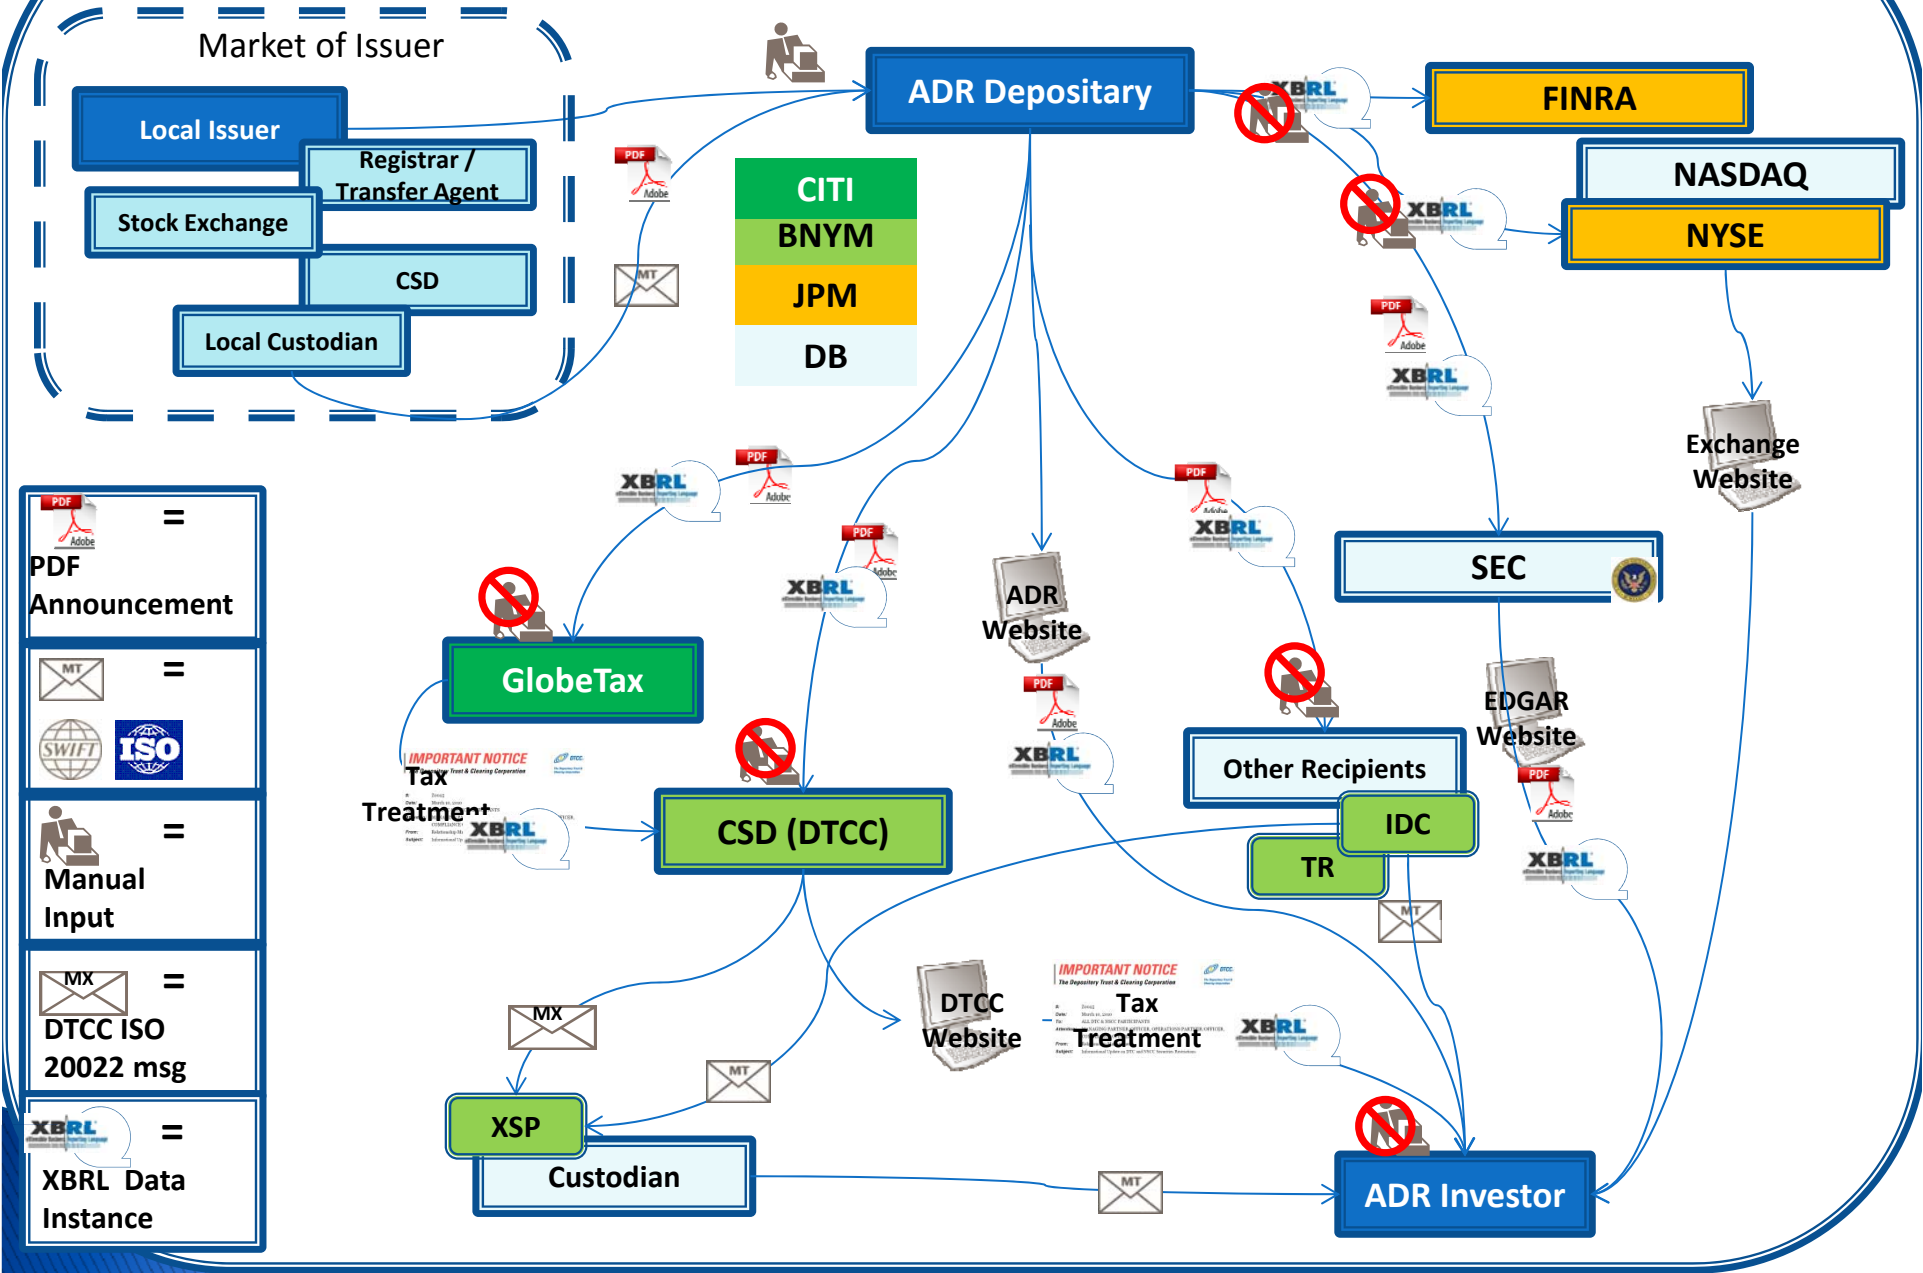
Market of Issuer

Local Issuer

Registrar / Transfer Agent

Stock Exchange

CSD

Local Custodian

ADR Depositary

CITI

BNYM

JPM

DB

FINRA

NASDAQ

NYSE

XBRL

PDF Adobe

MT

Exchange Website

SEC

PDF Announcement

=

=

SWIFT ISO

=

Manual Input

MX

=

DTCC ISO 20022 msg

XBRL

=

XBRL Data Instance

GlobeTax

IMPORTANT NOTICE

Tax Treatment

CSD (DTCC)

ADR Website

Other Recipients

IDC

TR

EDGAR Website

MX

XSP

Custodian

DTCC Website

IMPORTANT NOTICE

Tax Treatment

ADR Investor